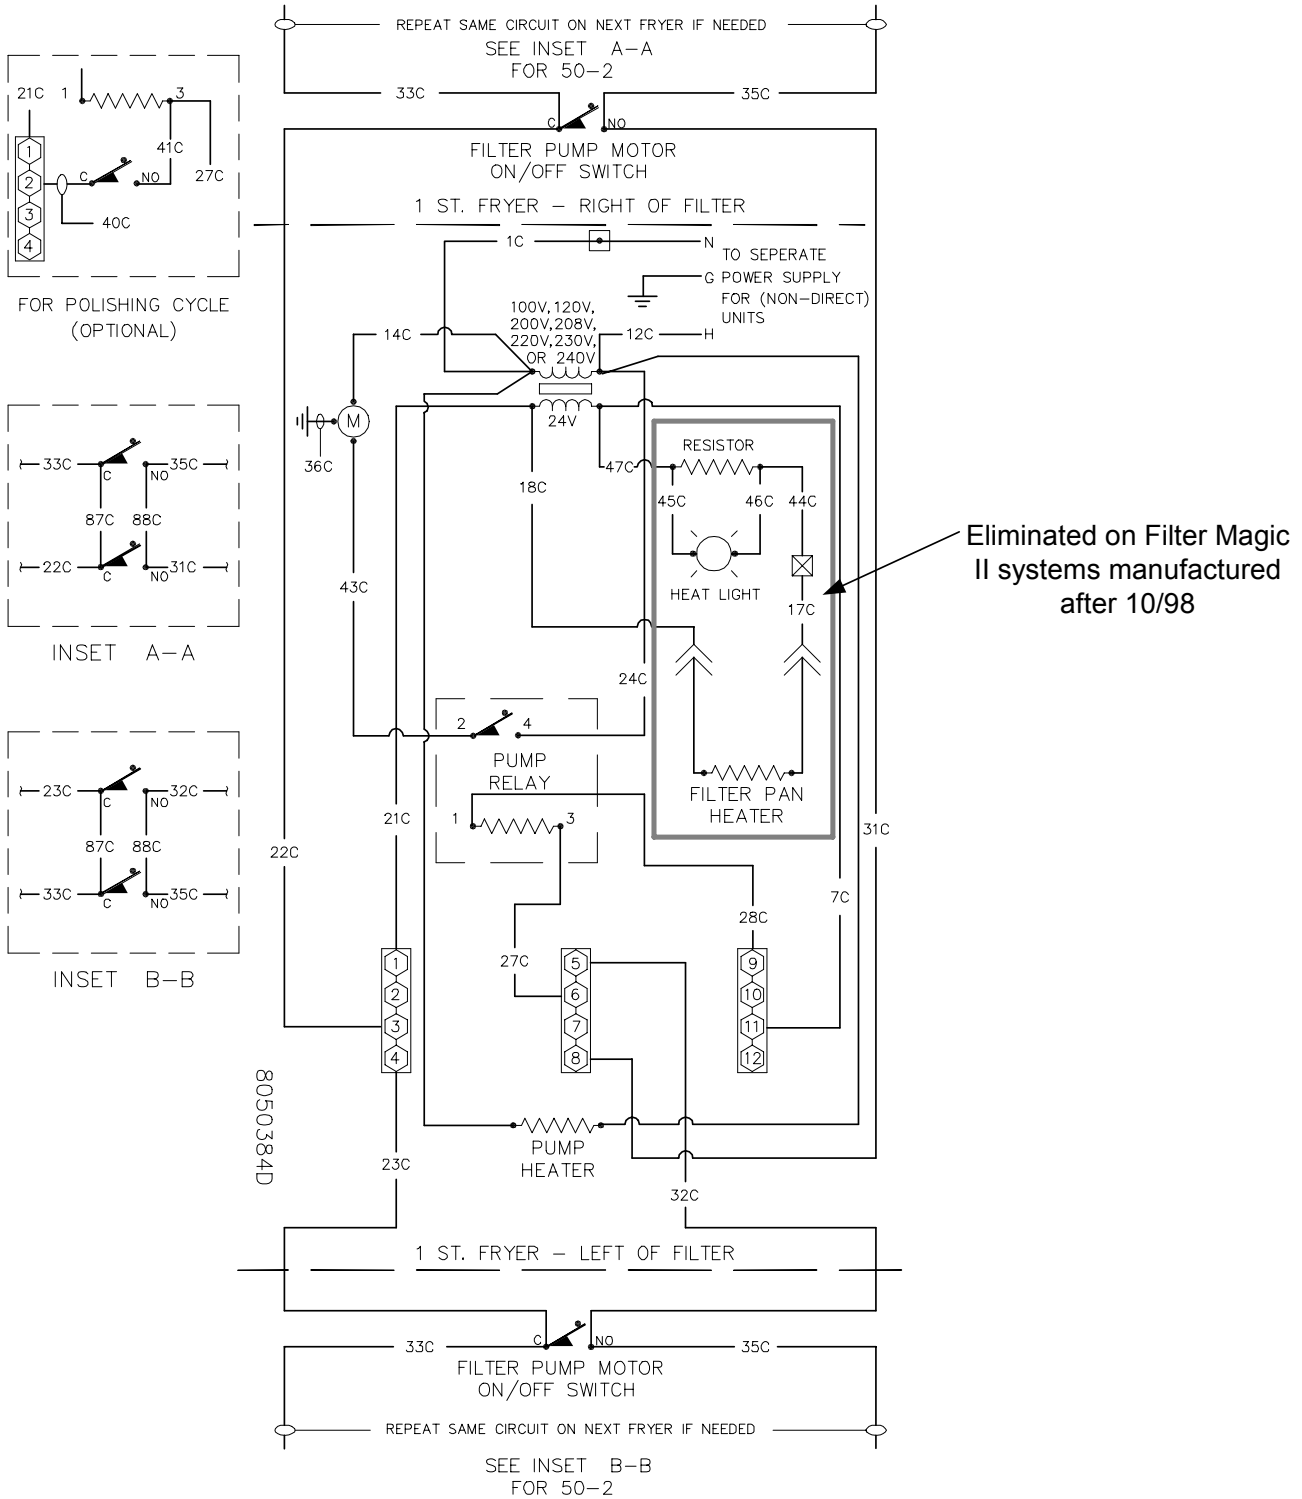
REPEAT SAME CIRCUIT ON NEXT FRYER IF NEEDED
SEE INSET A–A
FOR 50-2

33C
35C
C
NO
FILTER PUMP MOTOR
ON/OFF SWITCH

21C 1 3
41C
27C
1
2
3
4
C
NO
40C

FOR POLISHING CYCLE
(OPTIONAL)

1 ST. FRYER – RIGHT OF FILTER

1C
N
TO SEPERATE POWER SUPPLY FOR (NON-DIRECT) UNITS
G
100V, 120V, 200V, 208V, 220V, 230V, OR 240V
14C
12C
H
M
36C
24V
RESISTOR
47C
18C
45C
46C
44C
HEAT LIGHT
17C
43C

Eliminated on Filter Magic II systems manufactured after 10/98

24C
2 4
PUMP
RELAY
1 3
FILTER PAN
HEATER

33C
35C
C
NO
87C 88C
22C
31C
C
NO
INSET A–A

23C
32C
C
NO
87C 88C
33C
35C
C
NO
INSET B–B

22C
21C
31C
28C
7C
27C
1
2
3
4
5
6
7
8
9
10
11
12
80503840
PUMP
HEATER
23C
32C

1 ST. FRYER – LEFT OF FILTER

C
NO
33C
35C
FILTER PUMP MOTOR
ON/OFF SWITCH
REPEAT SAME CIRCUIT ON NEXT FRYER IF NEEDED
SEE INSET B–B
FOR 50-2